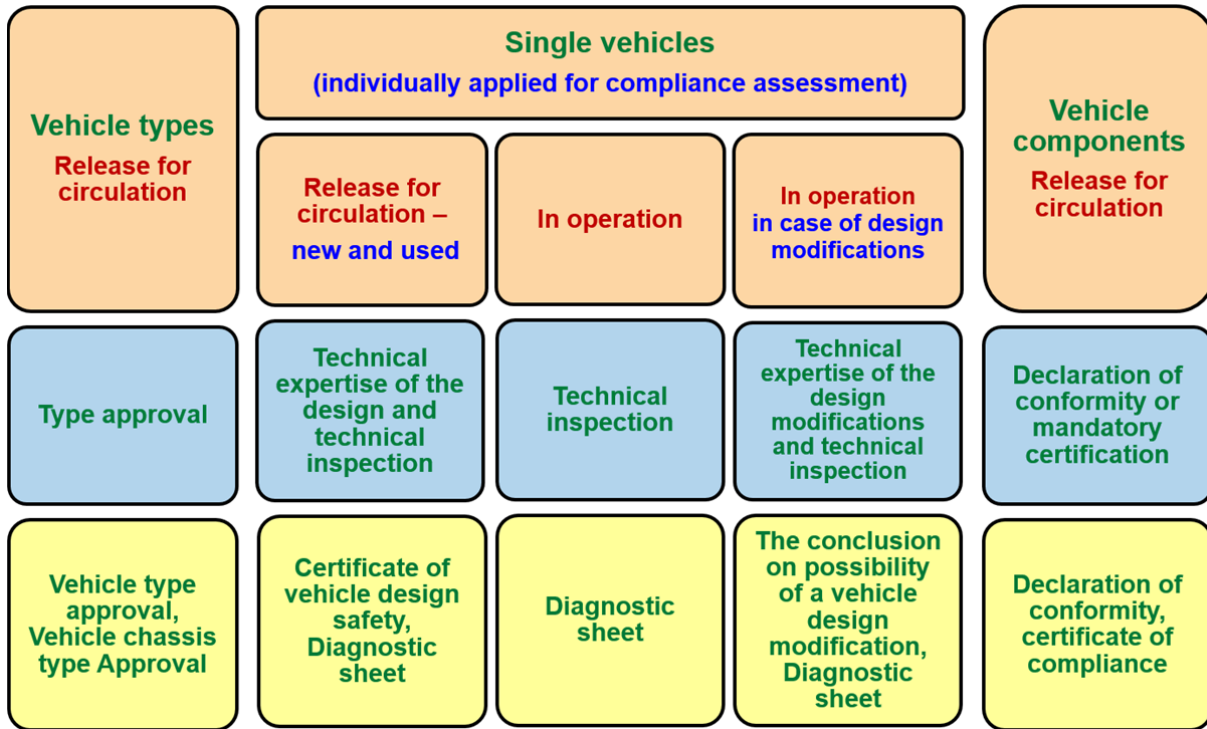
Vehicle types
Release for circulation

Single vehicles
(individually applied for compliance assessment)

Release for circulation – new and used

In operation

In operation in case of design modifications

Vehicle components
Release for circulation

Type approval

Technical expertise of the design and technical inspection

Technical inspection

Technical expertise of the design modifications and technical inspection

Declaration of conformity or mandatory certification

Vehicle type approval, Vehicle chassis type Approval

Certificate of vehicle design safety, Diagnostic sheet

Diagnostic sheet

The conclusion on possibility of a vehicle design modification, Diagnostic sheet

Declaration of conformity, certificate of compliance